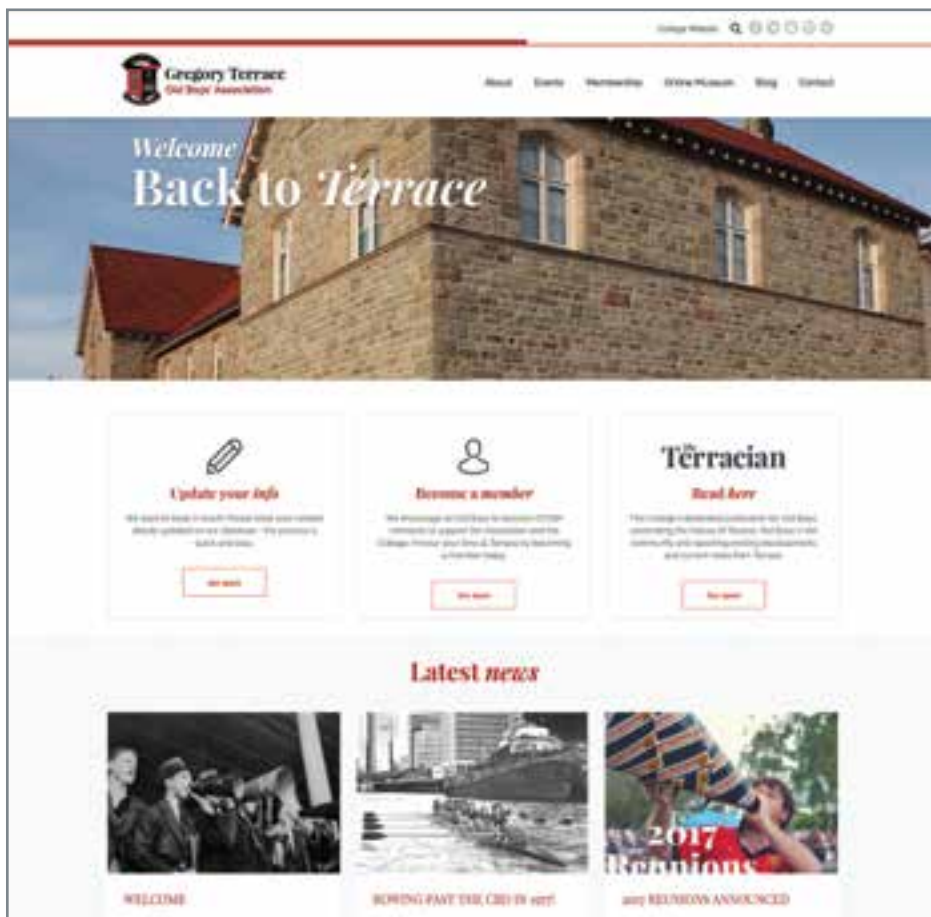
College Website

Gregory Terrace
Old Boys' Association

About Events Membership Online Museum Blog Contact

Welcome
Back to Terrace

Update your info

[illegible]

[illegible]

Become a member

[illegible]

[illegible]

The Terracian

Read here

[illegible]

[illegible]

Latest news

2017 Reunions

WELCOME

ROWING PAST THE CBD IN 1977

2017 REUNIONS ANNOUNCED